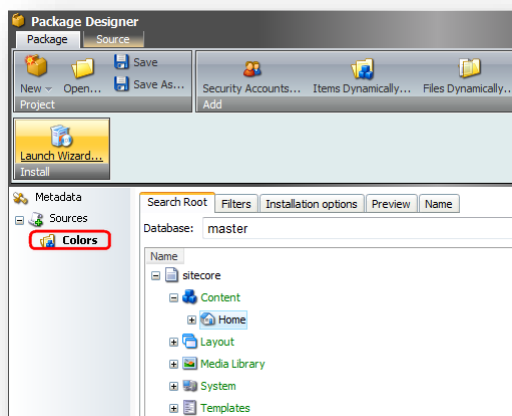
Package Designer
Package Source
New Open... Save Save As...
Project
Security Accounts... Items Dynamically... Files Dynamically...
Add
Launch Wizard...
Install
Metadata
Sources
Colors
Search Root Filters Installation options Preview Name
Database: master
Name
sitecore
Content
Home
Layout
Media Library
System
Templates